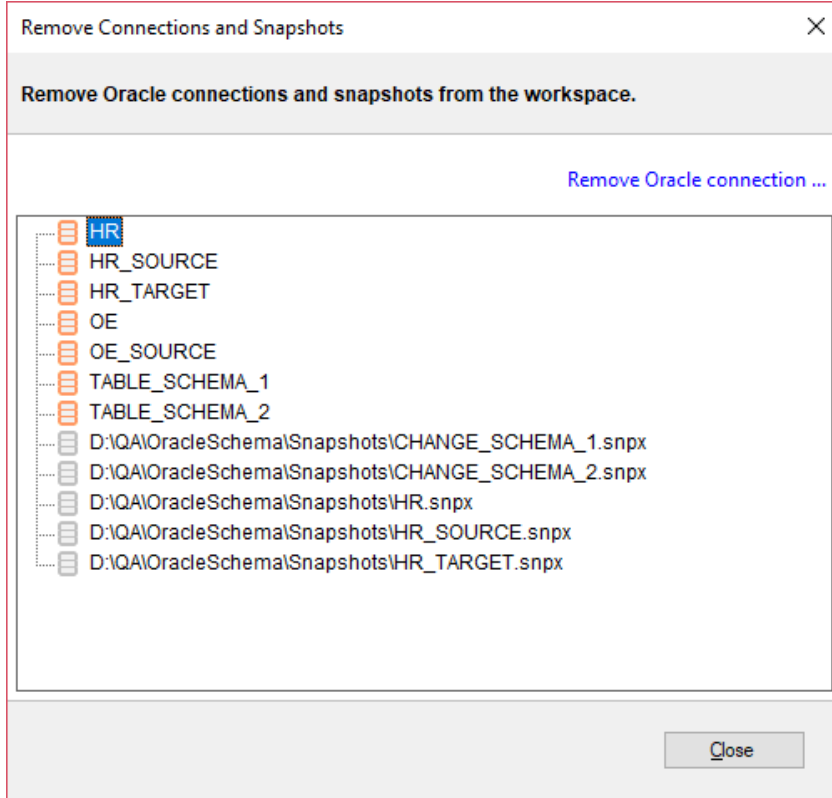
Remove Connections and Snapshots

Remove Oracle connections and snapshots from the workspace.

Remove Oracle connection ...

HR
HR_SOURCE
HR_TARGET
OE
OE_SOURCE
TABLE_SCHEMA_1
TABLE_SCHEMA_2
D:\QA\OracleSchema\Snapshots\CHANGE_SCHEMA_1.snpx
D:\QA\OracleSchema\Snapshots\CHANGE_SCHEMA_2.snpx
D:\QA\OracleSchema\Snapshots\HR.snpx
D:\QA\OracleSchema\Snapshots\HR_SOURCE.snpx
D:\QA\OracleSchema\Snapshots\HR_TARGET.snpx

Close